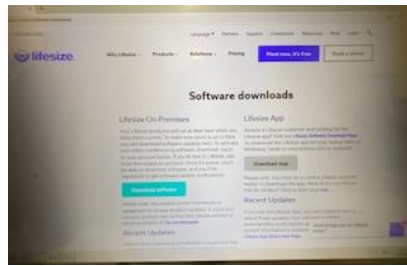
Language Partners Support Community Resources Blog Login

lifesize

Why Lifesize Products Solutions Pricing Meet now, it's free Book a Demo

Software downloads

Lifesize On-Premises

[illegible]

Download software

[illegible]

Recent Updates

Lifesize App

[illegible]

Download App

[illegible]

Recent Updates

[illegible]